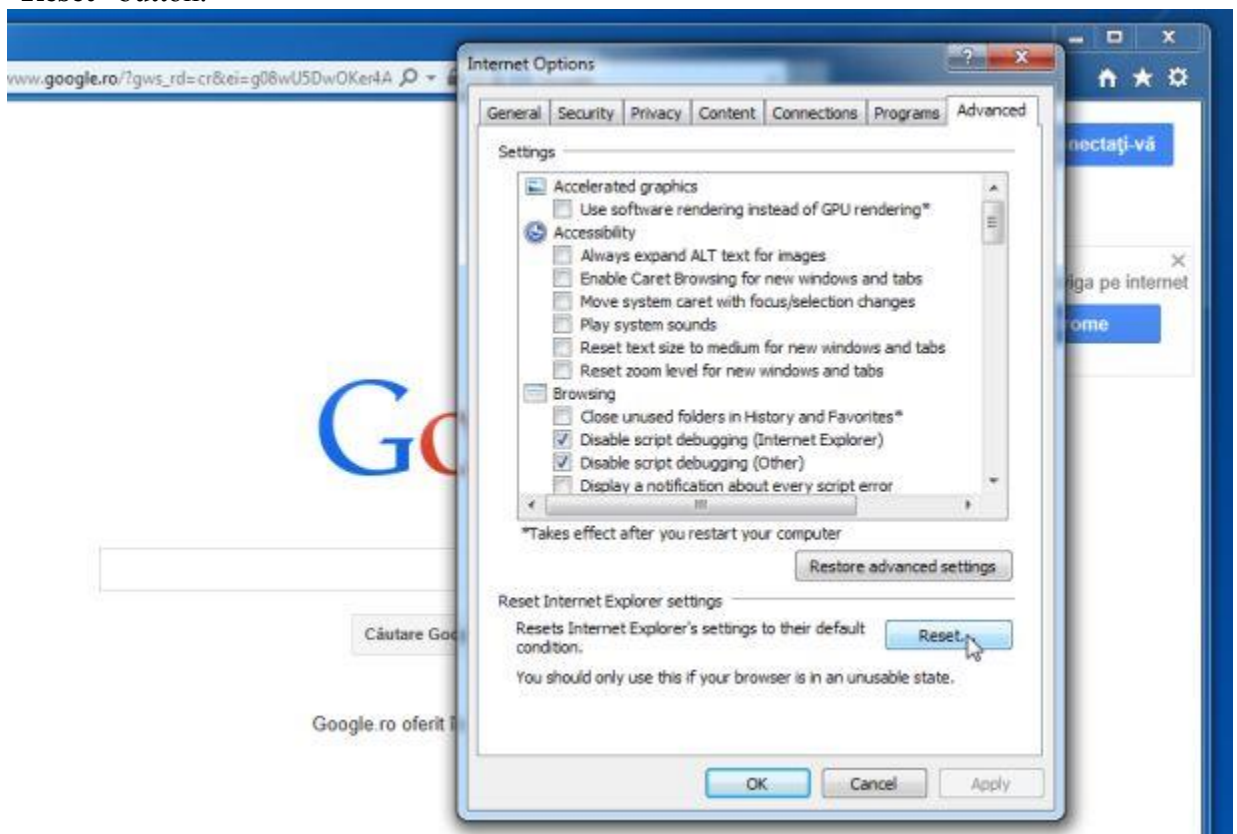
"Reset" button.

www.google.ro/?gws_rd=cr&ei=g08wU5DwOKer4A

nectați-vă

iga pe internet

rome

Go

Căutare Go

Google.ro oferit

Internet Options

General | Security | Privacy | Content | Connections | Programs | Advanced

Settings

Accelerated graphics
Use software rendering instead of GPU rendering*
Accessibility
Always expand ALT text for images
Enable Caret Browsing for new windows and tabs
Move system caret with focus/selection changes
Play system sounds
Reset text size to medium for new windows and tabs
Reset zoom level for new windows and tabs
Browsing
Close unused folders in History and Favorites*
Disable script debugging (Internet Explorer)
Disable script debugging (Other)
Display a notification about every script error

*Takes effect after you restart your computer

Restore advanced settings

Reset Internet Explorer settings

Resets Internet Explorer's settings to their default condition.

Reset...

You should only use this if your browser is in an unusable state.

OK | Cancel | Apply